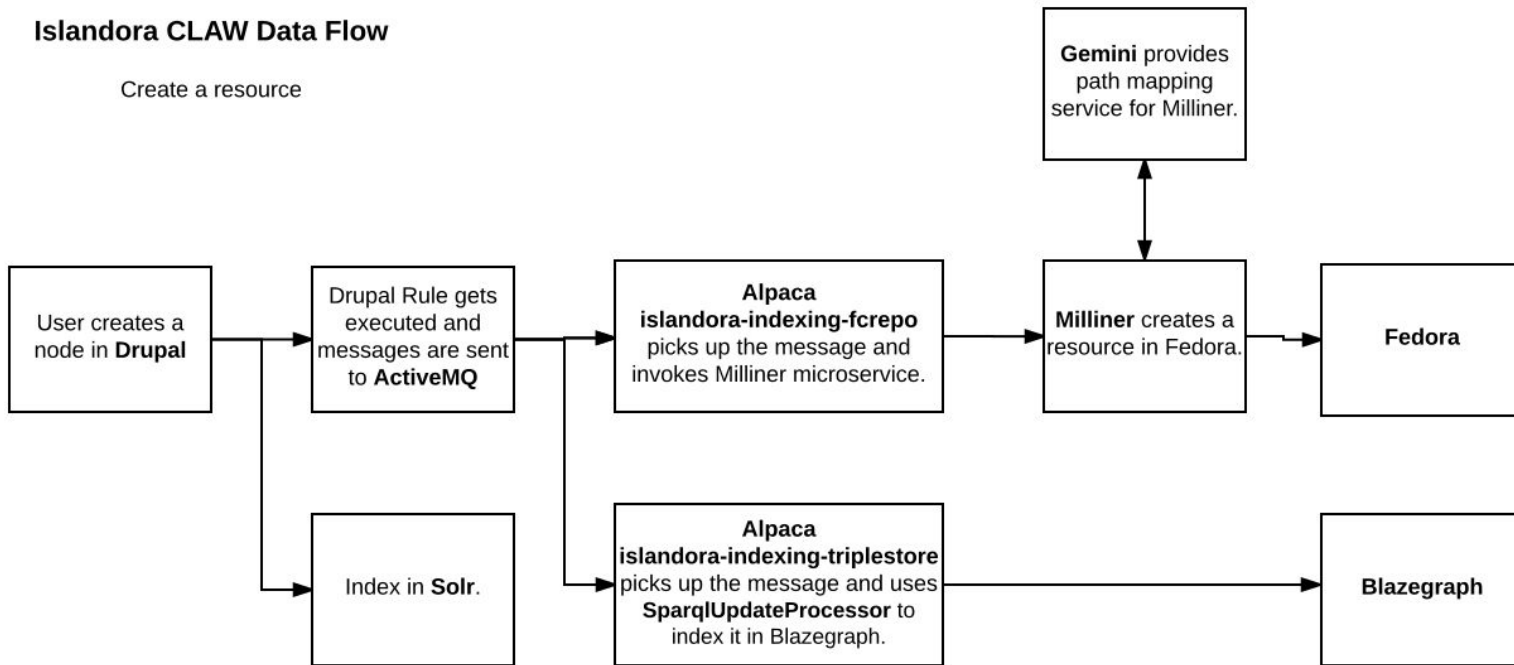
**Islandora CLAW Data Flow**

Create a resource

**Gemini** provides path mapping service for Milliner.

User creates a node in **Drupal**

Drupal Rule gets executed and messages are sent to **ActiveMQ**

**Alpaca islandora-indexing-fcrepo** picks up the message and invokes Milliner microservice.

**Milliner** creates a resource in Fedora.

**Fedora**

Index in **Solr**.

**Alpaca islandora-indexing-triplestore** picks up the message and uses **SparqlUpdateProcessor** to index it in Blazegraph.

**Blazegraph**